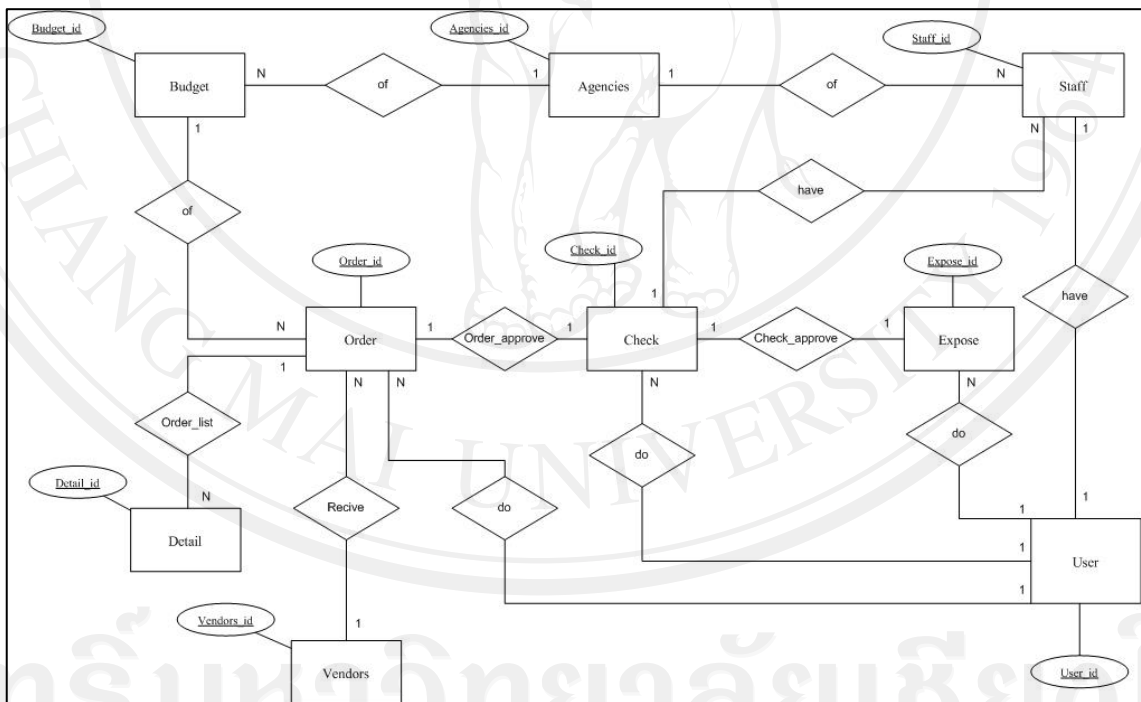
Budget_id
Budget
N
of
1
Agencies_id
Agencies
1
of
N
Staff_id
Staff
1
N
1
have
of
Check_id
Expose_id
Order_id
1
have
N
Order
1
Order_approve
1
Check
1
Check_approve
1
Expose
1
N
N
N
N
Order_list
do
do
Detail_id
N
Detail
Recive
do
1
1
1
User
1
1
Vendors_id
1
Vendors
User_id